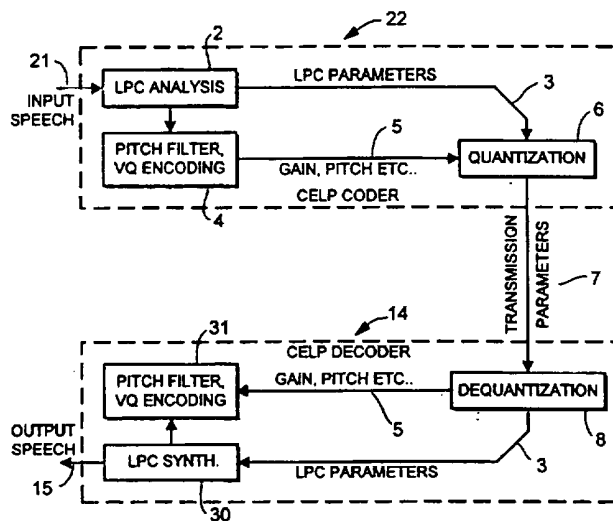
22

2

21

LPC ANALYSIS

LPC PARAMETERS

3

6

INPUT SPEECH

PITCH FILTER, VQ ENCODING

5

GAIN, PITCH ETC..

QUANTIZATION

CELP CODER

4

TRANSMISSION PARAMETERS

7

31

14

CELP DECODER

PITCH FILTER, VQ ENCODING

GAIN, PITCH ETC..

DEQUANTIZATION

5

8

OUTPUT SPEECH

LPC SYNTH.

LPC PARAMETERS

3

15

30